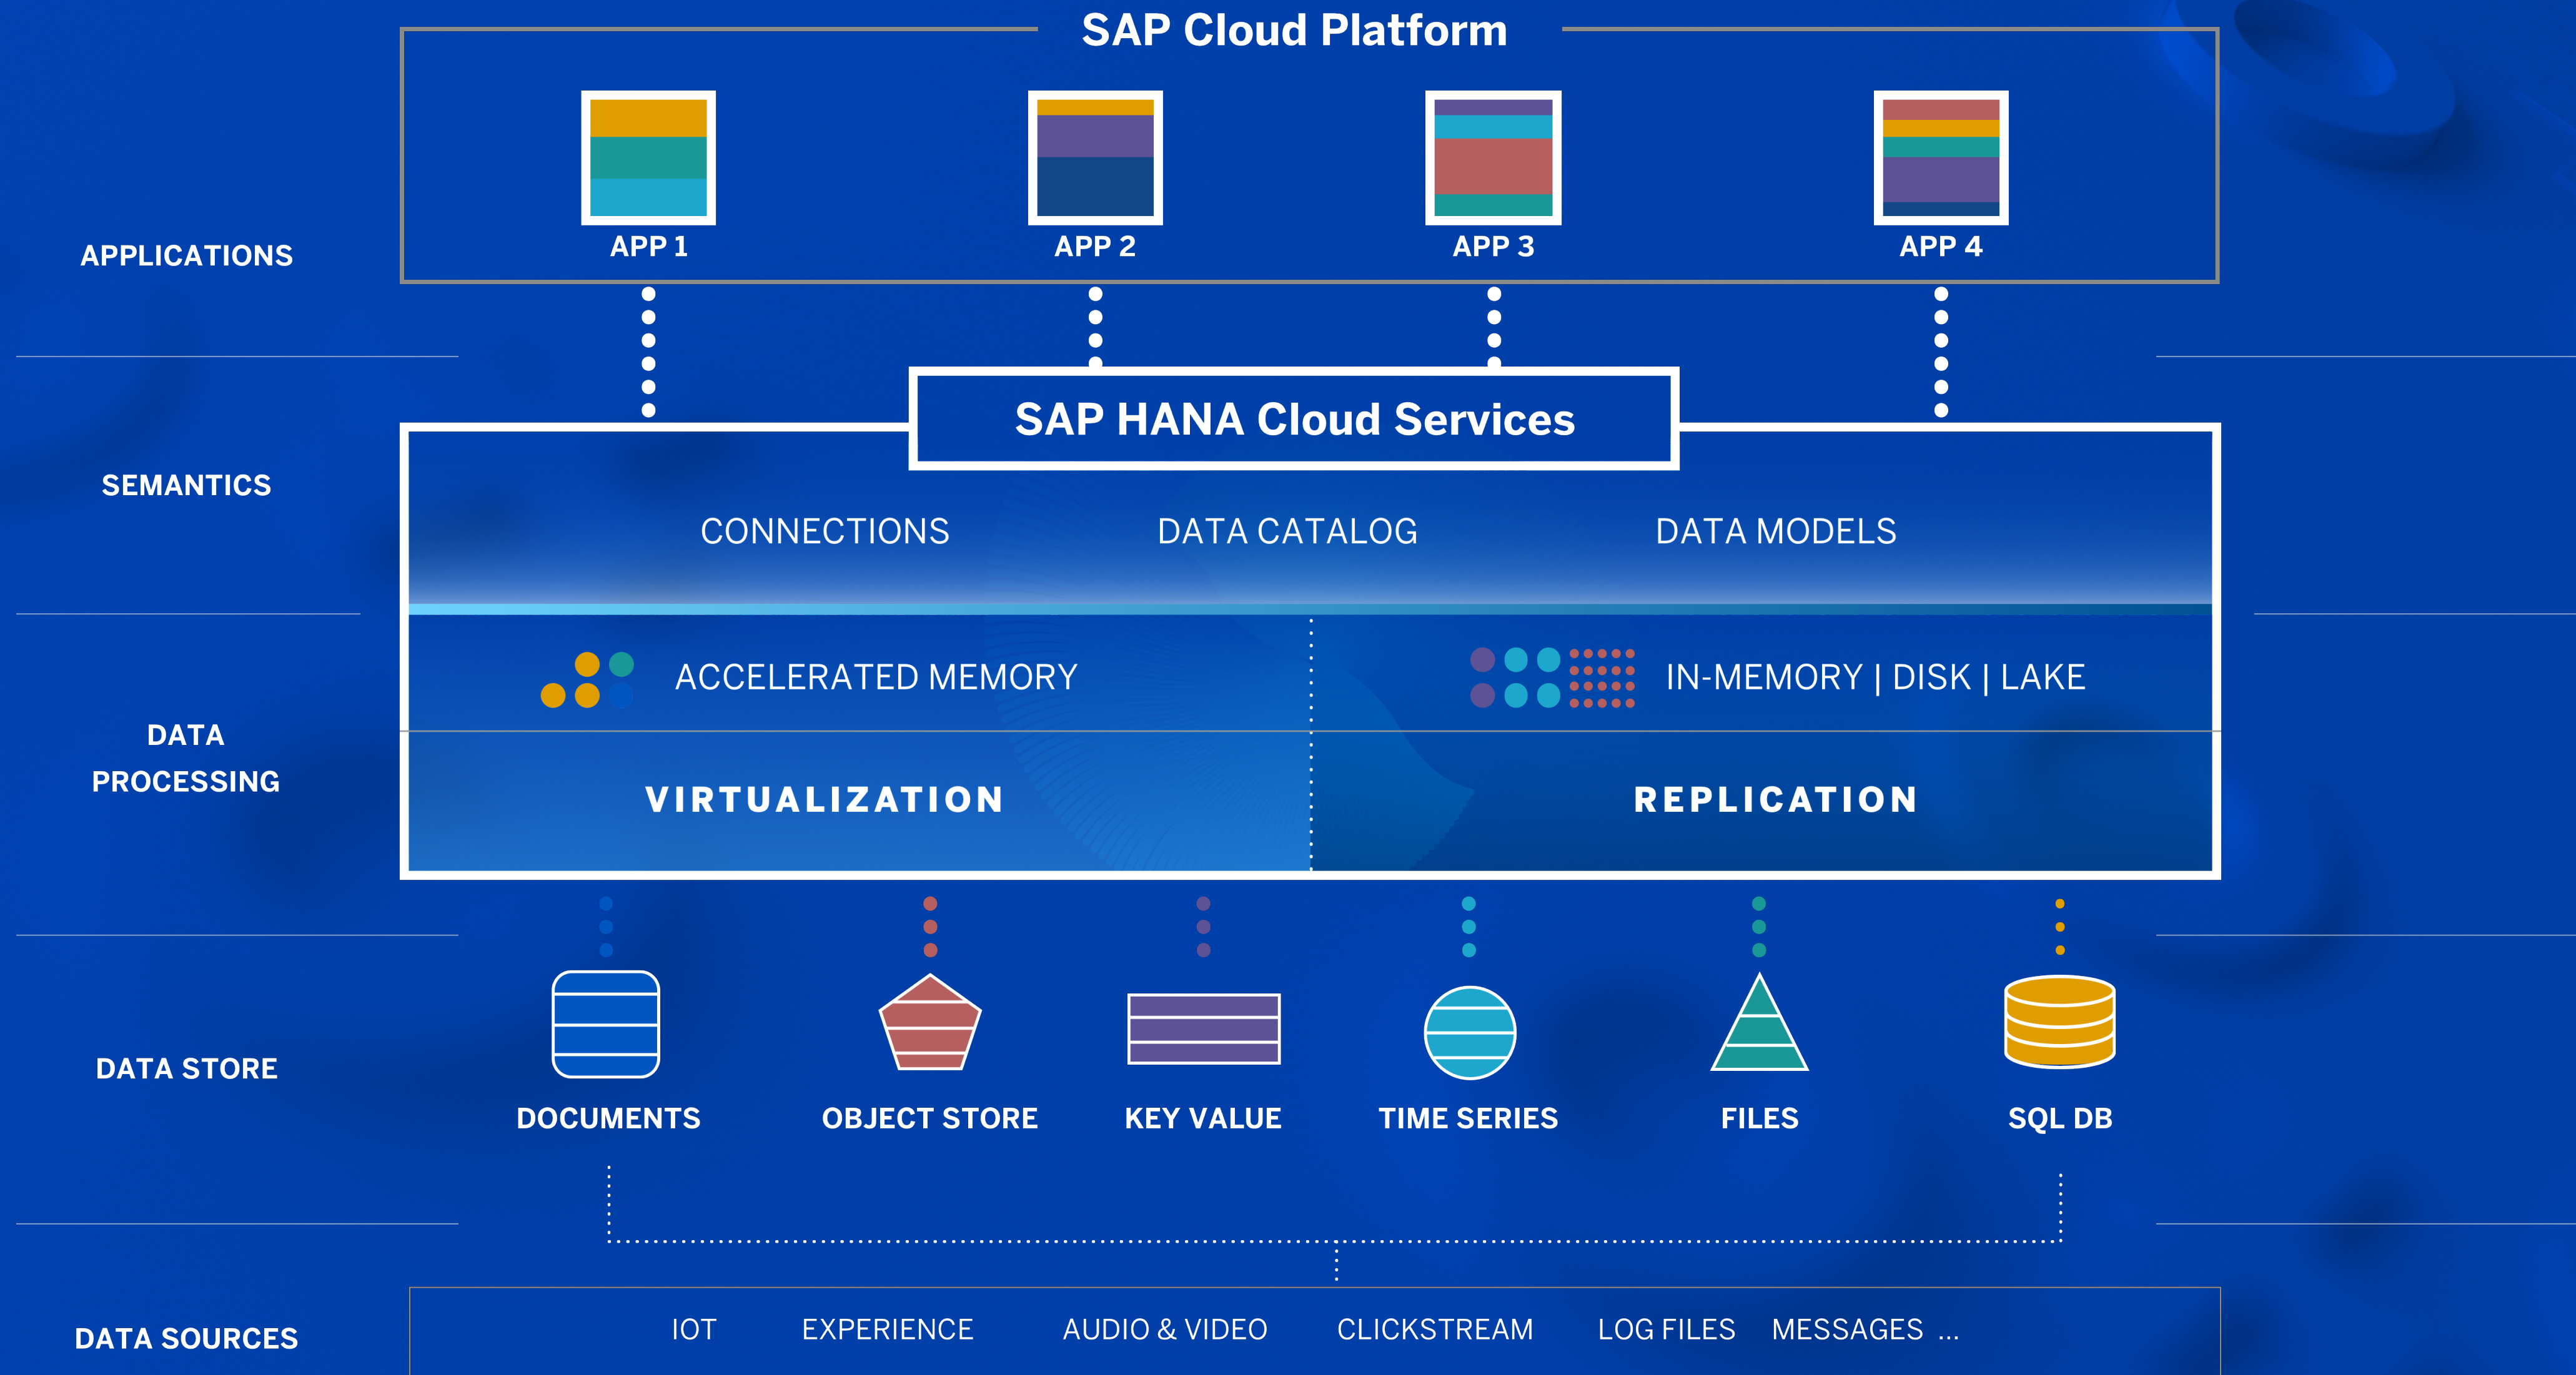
SAP Cloud Platform

APPLICATIONS

APP 1

APP 2

APP 3

APP 4

SAP HANA Cloud Services

SEMANTICS

CONNECTIONS

DATA CATALOG

DATA MODELS

DATA PROCESSING

ACCELERATED MEMORY

IN-MEMORY | DISK | LAKE

VIRTUALIZATION

REPLICATION

DATA STORE

DOCUMENTS

OBJECT STORE

KEY VALUE

TIME SERIES

FILES

SQL DB

DATA SOURCES

IOT

EXPERIENCE

AUDIO & VIDEO

CLICKSTREAM

LOG FILES

MESSAGES ...